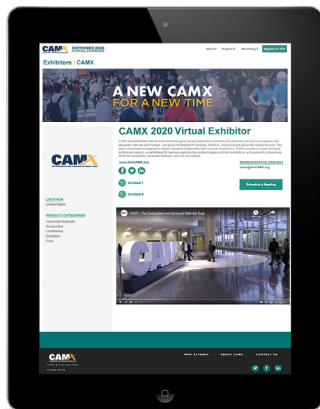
CAMX SEPTEMBER 2020

Exhibitors / CAMX

A NEW CAMX FOR A NEW TIME

CAMX

CAMX 2020 Virtual Exhibitor

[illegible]

www.theCAMX.org

REPRESENTATIVE CONTACT

Schedule a Meeting

LOCATION
United States

PRODUCT CATEGORIES

CAMX - The Composites and Advanced Materials Expo

CAMX

WHY ATTEND | ABOUT CAMX | CONTACT US